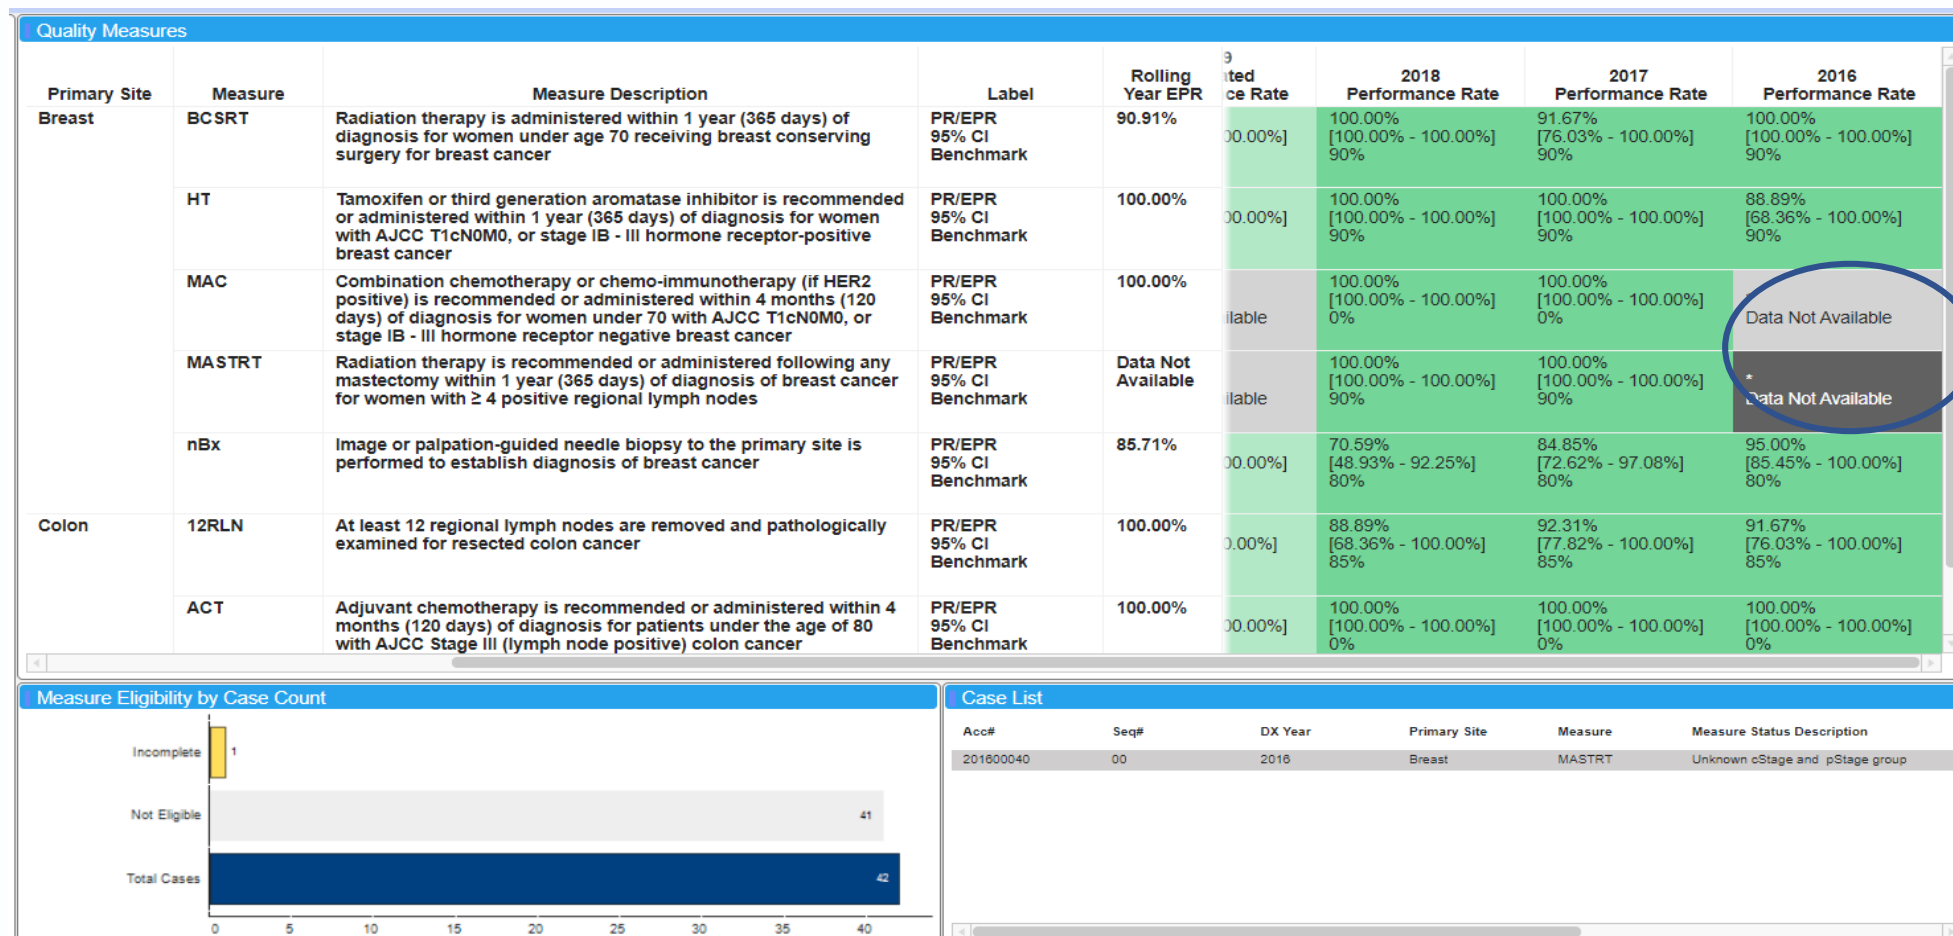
Quality Measures

| Primary Site | Measure | Measure Description | Label | Rolling Year EPR | 9 ated ce Rate | 2018 Performance Rate | 2017 Performance Rate | 2016 Performance Rate |
|---|---|---|---|---|---|---|---|---|
| Breast | BCSRT | Radiation therapy is administered within 1 year (365 days) of diagnosis for women under age 70 receiving breast conserving surgery for breast cancer | PR/EPR 95% CI Benchmark | 90.91% | 00.00%] | 100.00% [100.00% - 100.00%] 90% | 91.67% [76.03% - 100.00%] 90% | 100.00% [100.00% - 100.00%] 90% |
| | HT | Tamoxifen or third generation aromatase inhibitor is recommended or administered within 1 year (365 days) of diagnosis for women with AJCC T1cN0M0, or stage IB - III hormone receptor-positive breast cancer | PR/EPR 95% CI Benchmark | 100.00% | 00.00%] | 100.00% [100.00% - 100.00%] 90% | 100.00% [100.00% - 100.00%] 90% | 88.89% [68.36% - 100.00%] 90% |
| | MAC | Combination chemotherapy or chemo-immunotherapy (if HER2 positive) is recommended or administered within 4 months (120 days) of diagnosis for women under 70 with AJCC T1cN0M0, or stage IB - III hormone receptor negative breast cancer | PR/EPR 95% CI Benchmark | 100.00% | ilable | 100.00% [100.00% - 100.00%] 0% | 100.00% [100.00% - 100.00%] 0% | Data Not Available |
| | MASTRT | Radiation therapy is recommended or administered following any mastectomy within 1 year (365 days) of diagnosis of breast cancer for women with ≥ 4 positive regional lymph nodes | PR/EPR 95% CI Benchmark | Data Not Available | ilable | 100.00% [100.00% - 100.00%] 90% | 100.00% [100.00% - 100.00%] 90% | * Data Not Available |
| | nBx | Image or palpation-guided needle biopsy to the primary site is performed to establish diagnosis of breast cancer | PR/EPR 95% CI Benchmark | 85.71% | 00.00%] | 70.59% [48.93% - 92.25%] 80% | 84.85% [72.62% - 97.08%] 80% | 95.00% [85.45% - 100.00%] 80% |
| Colon | 12RLN | At least 12 regional lymph nodes are removed and pathologically examined for resected colon cancer | PR/EPR 95% CI Benchmark | 100.00% | ).00%] | 88.89% [68.36% - 100.00%] 85% | 92.31% [77.82% - 100.00%] 85% | 91.67% [76.03% - 100.00%] 85% |
| | ACT | Adjuvant chemotherapy is recommended or administered within 4 months (120 days) of diagnosis for patients under the age of 80 with AJCC Stage III (lymph node positive) colon cancer | PR/EPR 95% CI Benchmark | 100.00% | 00.00%] | 100.00% [100.00% - 100.00%] 0% | 100.00% [100.00% - 100.00%] 0% | 100.00% [100.00% - 100.00%] 0% |

Measure Eligibility by Case Count

Incomplete 1
Not Eligible 41
Total Cases 42
0 5 10 15 20 25 30 35 40

Case List

| Acc# | Seq# | DX Year | Primary Site | Measure | Measure Status Description |
|---|---|---|---|---|---|
| 201600040 | 00 | 2016 | Breast | MASTRT | Unknown cStage and pStage group |